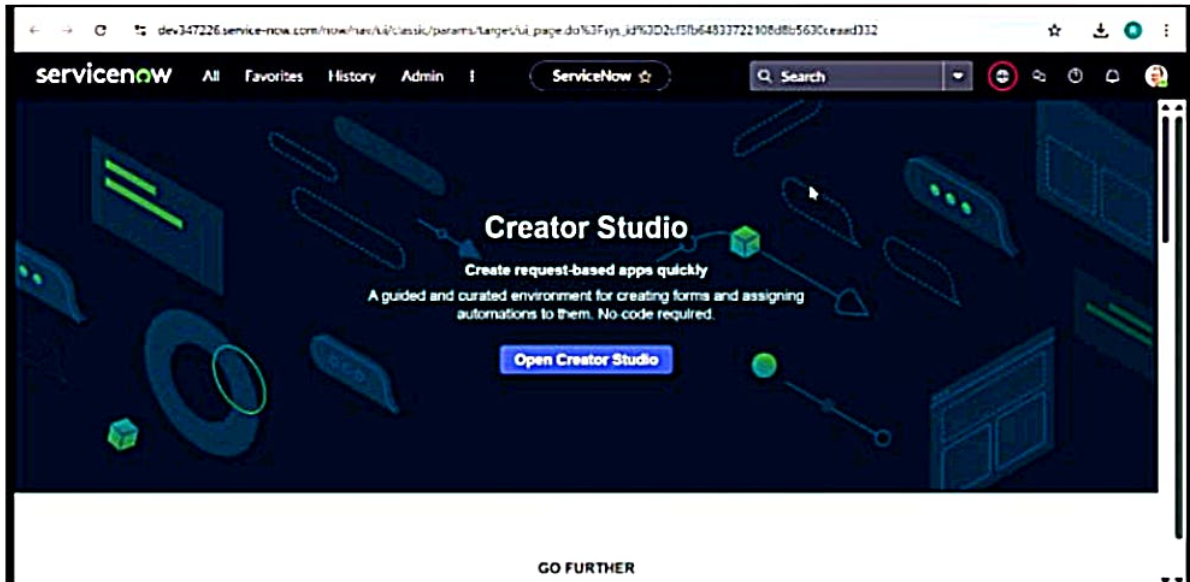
dev347226.service-now.com/now/nav/ui/classic/params/target/ui_page.do%3Fsys_id%3D2cf5fb64833722108d8b5630ceaad332

servicenow All Favorites History Admin ⋮ ServiceNow ☆ Search

Creator Studio

Create request-based apps quickly

A guided and curated environment for creating forms and assigning automations to them. No-code required.

Open Creator Studio

GO FURTHER